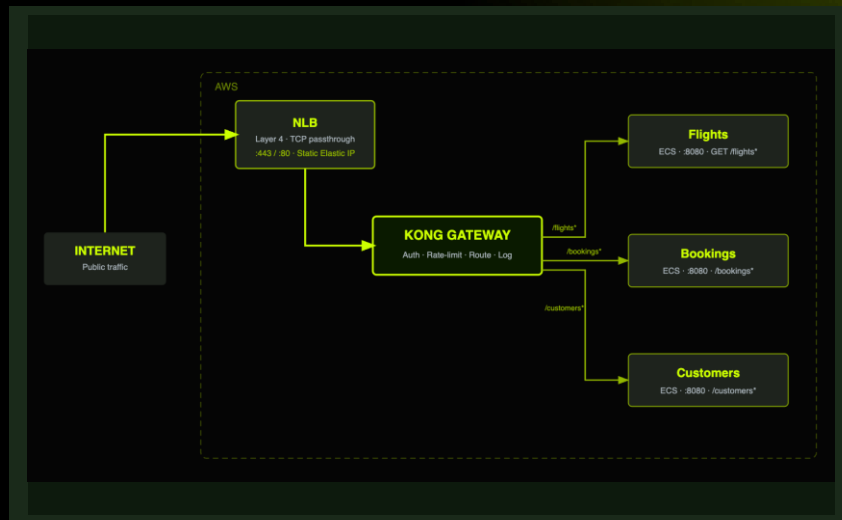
AWS

NLB
Layer 4 · TCP passthrough
:443 / :80 · Static Elastic IP

INTERNET
Public traffic

KONG GATEWAY
Auth · Rate-limit · Route · Log

/flights*
/bookings*
/customers*

Flights
ECS · :8080 · GET /flights*

Bookings
ECS · :8080 · /bookings*

Customers
ECS · :8080 · /customers*